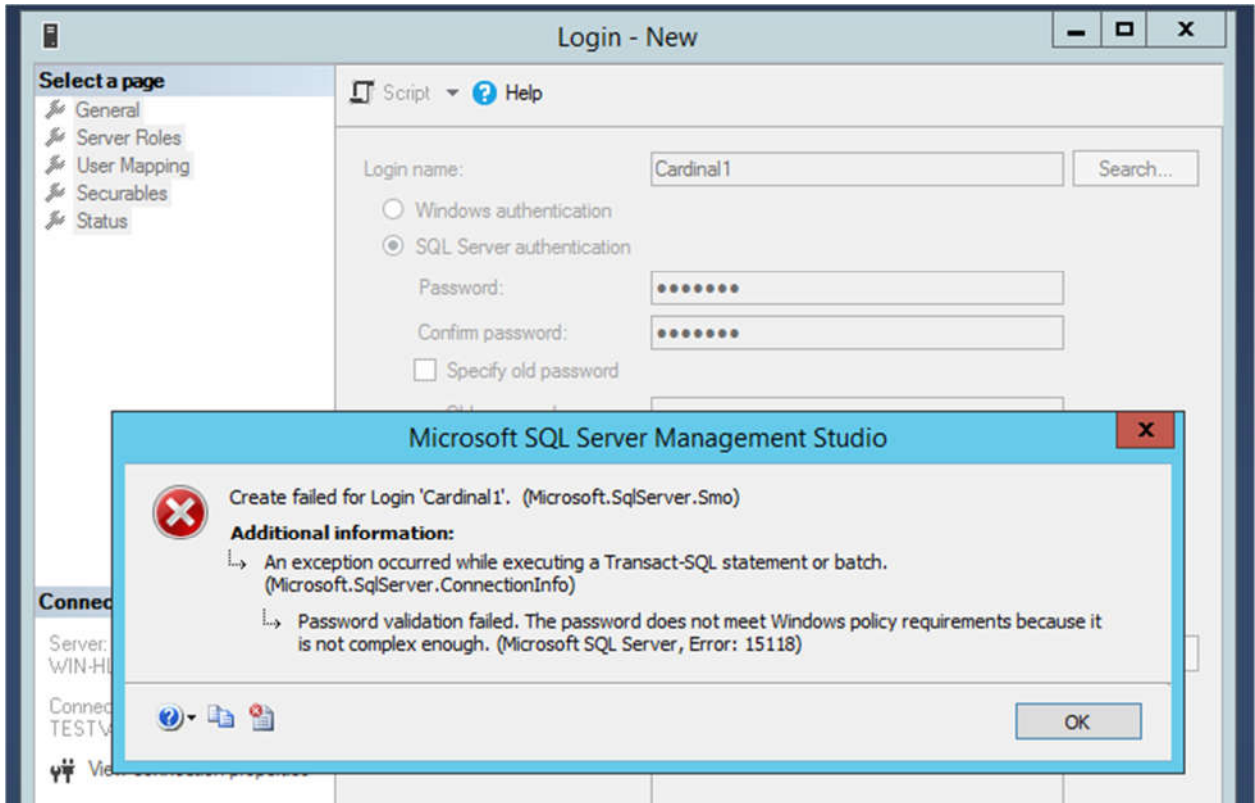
Login - New

Select a page
General
Server Roles
User Mapping
Securables
Status

Script Help

Login name: Cardinal1 Search...

Windows authentication
SQL Server authentication
Password: •••••••
Confirm password: •••••••
Specify old password

Connec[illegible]
Server: WIN-H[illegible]
Connec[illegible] TESTV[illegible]
Vi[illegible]

Microsoft SQL Server Management Studio

Create failed for Login 'Cardinal1'. (Microsoft.SqlServer.Smo)

Additional information:

An exception occurred while executing a Transact-SQL statement or batch. (Microsoft.SqlServer.ConnectionInfo)

Password validation failed. The password does not meet Windows policy requirements because it is not complex enough. (Microsoft SQL Server, Error: 15118)

OK